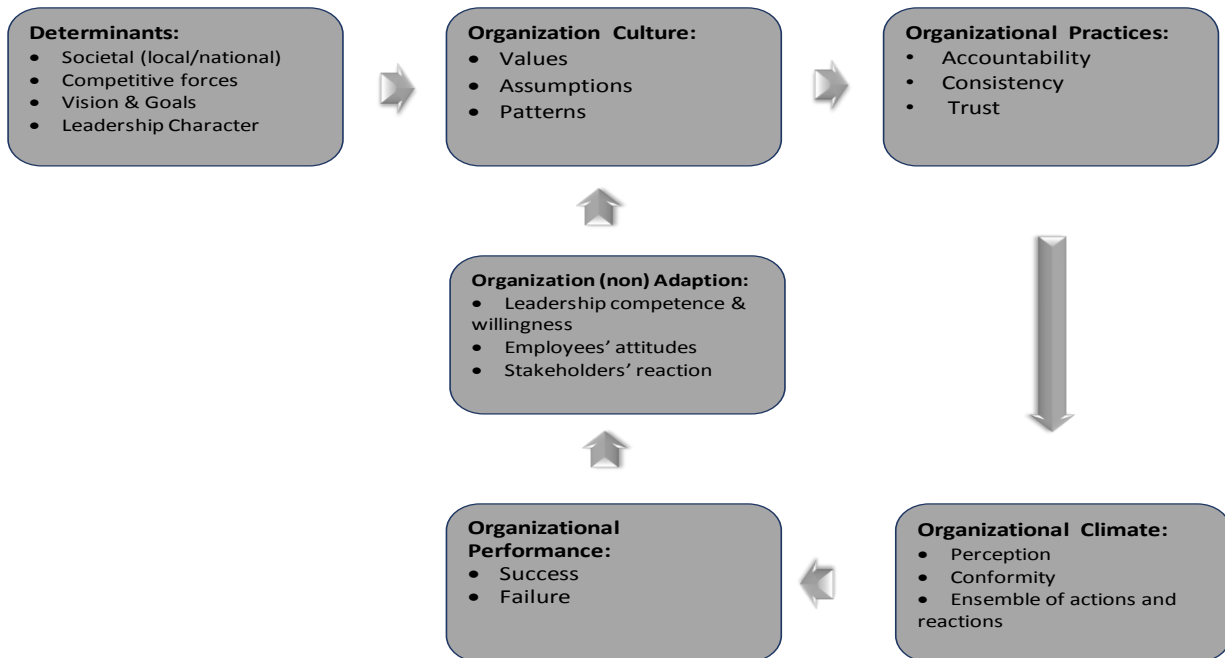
Determinants:
- Societal (local/national)
- Competitive forces
- Vision & Goals
- Leadership Character

Organization Culture:
- Values
- Assumptions
- Patterns

Organizational Practices:
- Accountability
- Consistency
- Trust

Organization (non) Adaption:
- Leadership competence & willingness
- Employees' attitudes
- Stakeholders' reaction

Organizational Performance:
- Success
- Failure

Organizational Climate:
- Perception
- Conformity
- Ensemble of actions and reactions